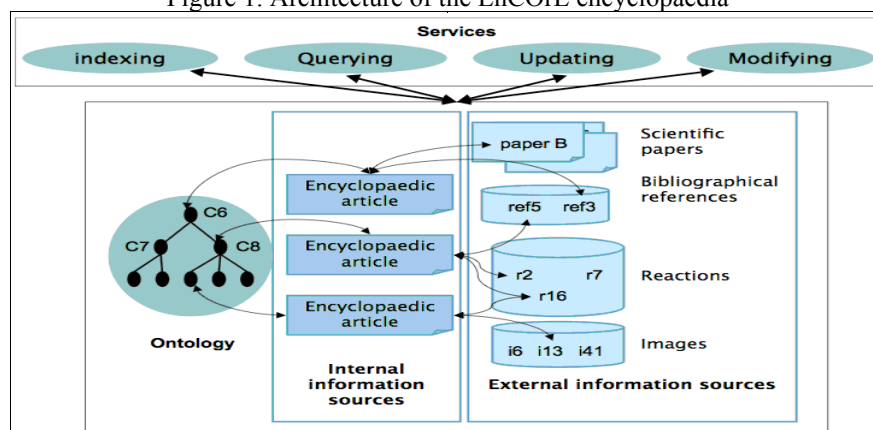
Figure 1: Architecture of the EnCOrE encyclopaedia

Services

indexing

Querying

Updating

Modifying

C6

C7

C8

Ontology

Encyclopaedic article

Encyclopaedic article

Encyclopaedic article

Internal information sources

paper B

Scientific papers

ref5 ref3

Bibliographical references

r2 r7

r16

Reactions

i6 i13 i41

Images

External information sources